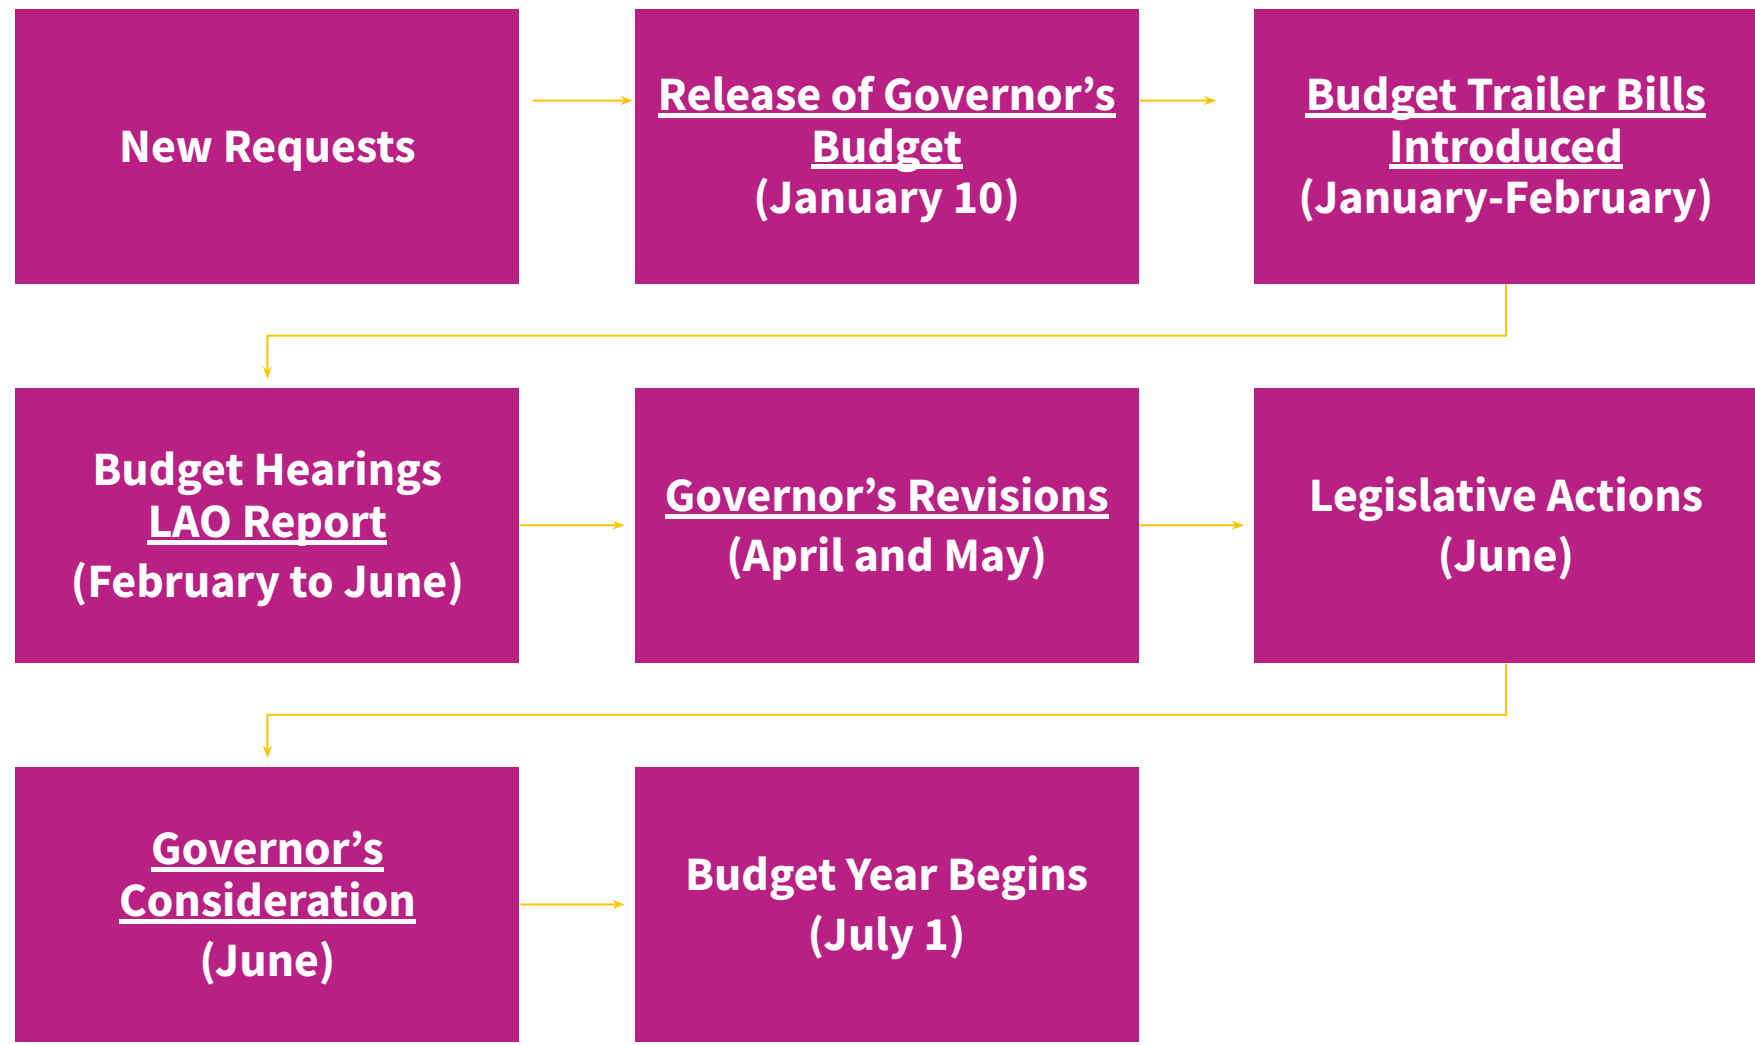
New Requests

Release of Governor’s Budget
(January 10)

Budget Trailer Bills Introduced
(January-February)

Budget Hearings
LAO Report
(February to June)

Governor’s Revisions
(April and May)

Legislative Actions
(June)

Governor’s Consideration
(June)

Budget Year Begins
(July 1)